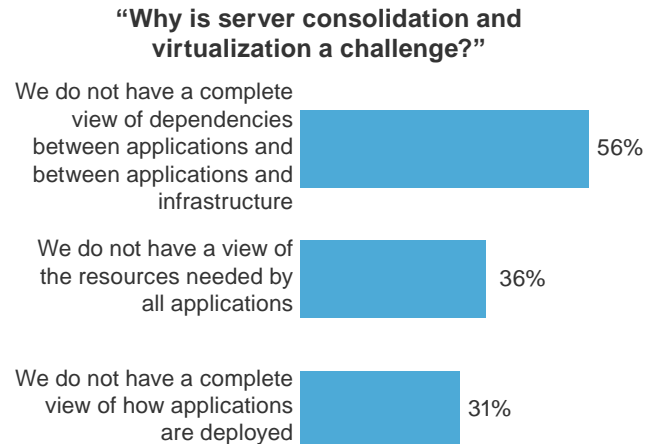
“Why is server consolidation and virtualization a challenge?”

We do not have a complete view of dependencies between applications and between applications and infrastructure

56%

We do not have a view of the resources needed by all applications

36%

We do not have a complete view of how applications are deployed

31%